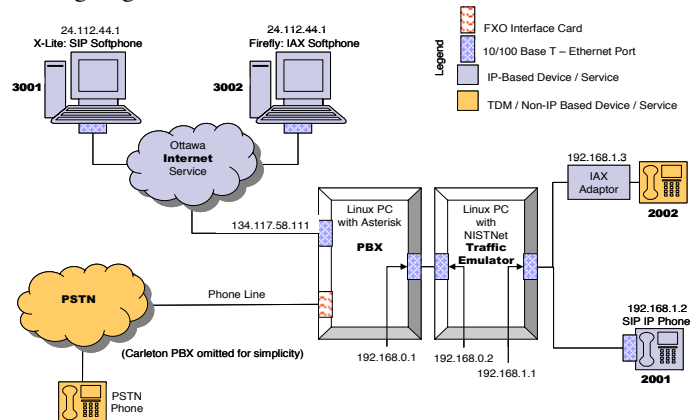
24.112.44.1
X-Lite: SIP Softphone

24.112.44.1
Firefly: IAX Softphone

3001

3002

Legend
FXO Interface Card
10/100 Base T – Ethernet Port
IP-Based Device / Service
TDM / Non-IP Based Device / Service

Ottawa
Internet
Service

192.168.1.3
IAX
Adaptor
2002

Linux PC
with Asterisk
PBX

Linux PC
with
NISTNet
Traffic
Emulator

134.117.58.111

PSTN

Phone Line

(Carleton PBX omitted for simplicity)

192.168.0.1

192.168.0.2

192.168.1.1

192.168.1.2
SIP IP Phone
2001

PSTN
Phone